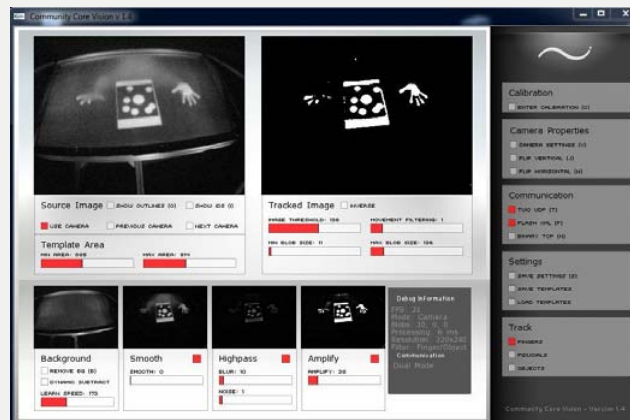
Community Core Vision v 1.4

Source Image
SHOW OUTLINES (O)
SHOW IDS (I)
USE CAMERA
PREVIOUS CAMERA
NEXT CAMERA

Template Area
MIN AREA: 668
MAX AREA: 371

Tracked Image
INVERSE
IMAGE THRESHOLD: 106
MOVEMENT FILTERING: 1
MIN BLOB SIZE: 11
MAX BLOB SIZE: 126

Background
REMOVE BG (B)
DYNAMIC SUBTRACT
LEARN SPEED: 173

Smooth
SMOOTH: 0

Highpass
BLUR: 10
NOISE: 1

Amplify
AMPLIFY: 30

Debug Information
FPS: 31
Mode: Camera
Blobs: 10, 0, 0
Processing: 6 ms
Resolution: 320x240
Filter: Finger/Object
Communication
Dual Mode

Calibration
ENTER CALIBRATION (C)

Camera Properties
CAMERA SETTINGS (V)
FLIP VERTICAL (J)
FLIP HORIZONTAL (H)

Communication
TUIO UDP (T)
FLASH XML (F)
BINARY TCP (N)

Settings
SAVE SETTINGS (S)
SAVE TEMPLATES
LOAD TEMPLATES

Track
FINGERS
FIDUCIALS
OBJECTS

Community Core Vision - Version 1.4